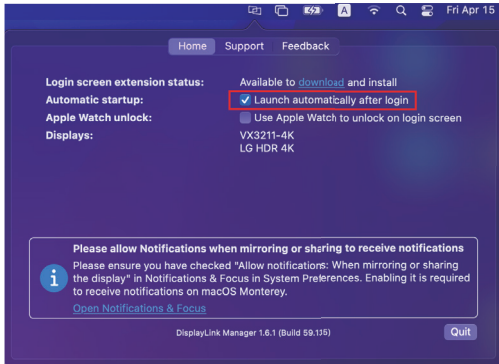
A Fri Apr 15

Home Support Feedback

Login screen extension status: Available to download and install
Automatic startup: Launch automatically after login
Apple Watch unlock: Use Apple Watch to unlock on login screen
Displays: VX3211-4K
LG HDR 4K

Please allow Notifications when mirroring or sharing to receive notifications
Please ensure you have checked "Allow notifications: When mirroring or sharing the display" in Notifications & Focus in System Preferences. Enabling it is required to receive notifications on macOS Monterey.
Open Notifications & Focus

DisplayLink Manager 1.6.1 (Build 59.135)
Quit